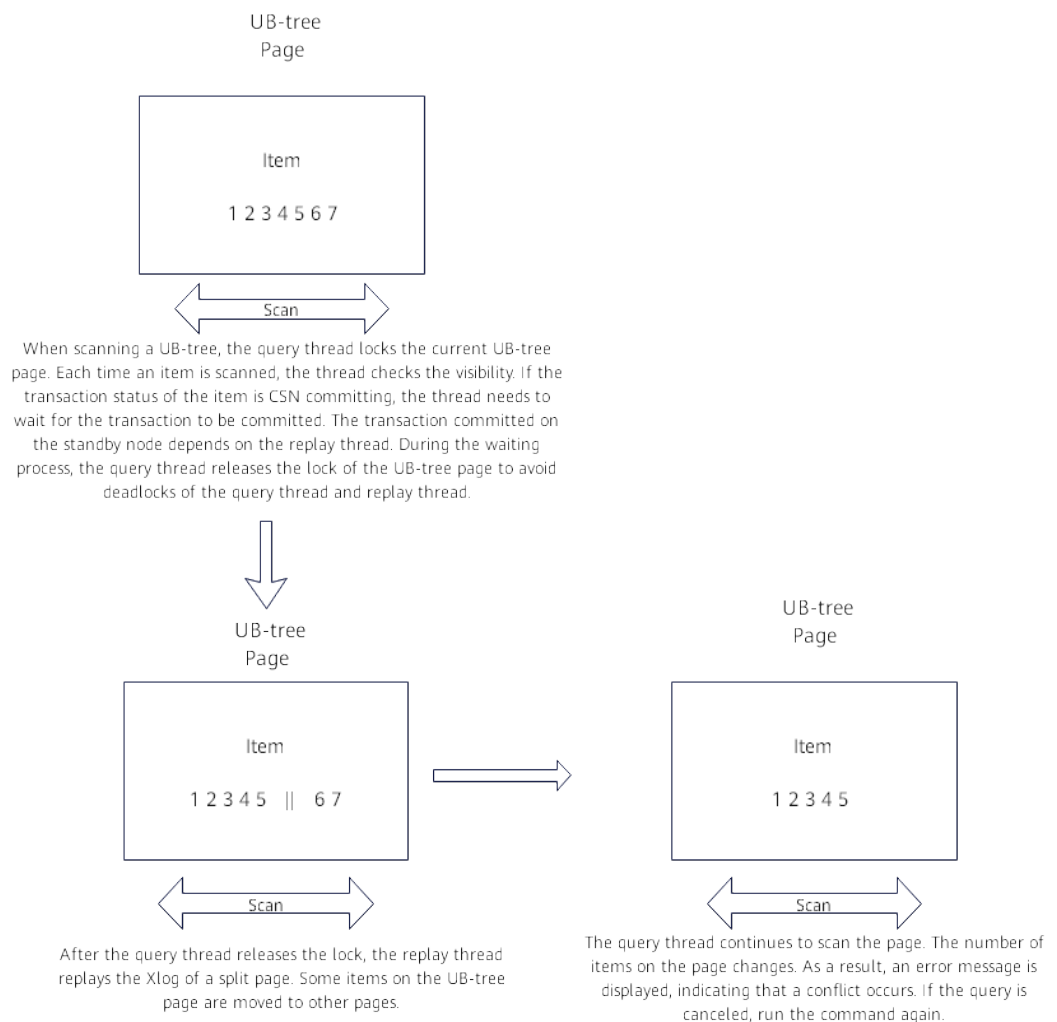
UB-tree
Page

Item

1 2 3 4 5 6 7

Scan

When scanning a UB-tree, the query thread locks the current UB-tree page. Each time an item is scanned, the thread checks the visibility. If the transaction status of the item is CSN committing, the thread needs to wait for the transaction to be committed. The transaction committed on the standby node depends on the replay thread. During the waiting process, the query thread releases the lock of the UB-tree page to avoid deadlocks of the query thread and replay thread.

UB-tree
Page

Item

1 2 3 4 5 || 6 7

Scan

After the query thread releases the lock, the replay thread replays the Xlog of a split page. Some items on the UB-tree page are moved to other pages.

UB-tree
Page

Item

1 2 3 4 5

Scan

The query thread continues to scan the page. The number of items on the page changes. As a result, an error message is displayed, indicating that a conflict occurs. If the query is canceled, run the command again.